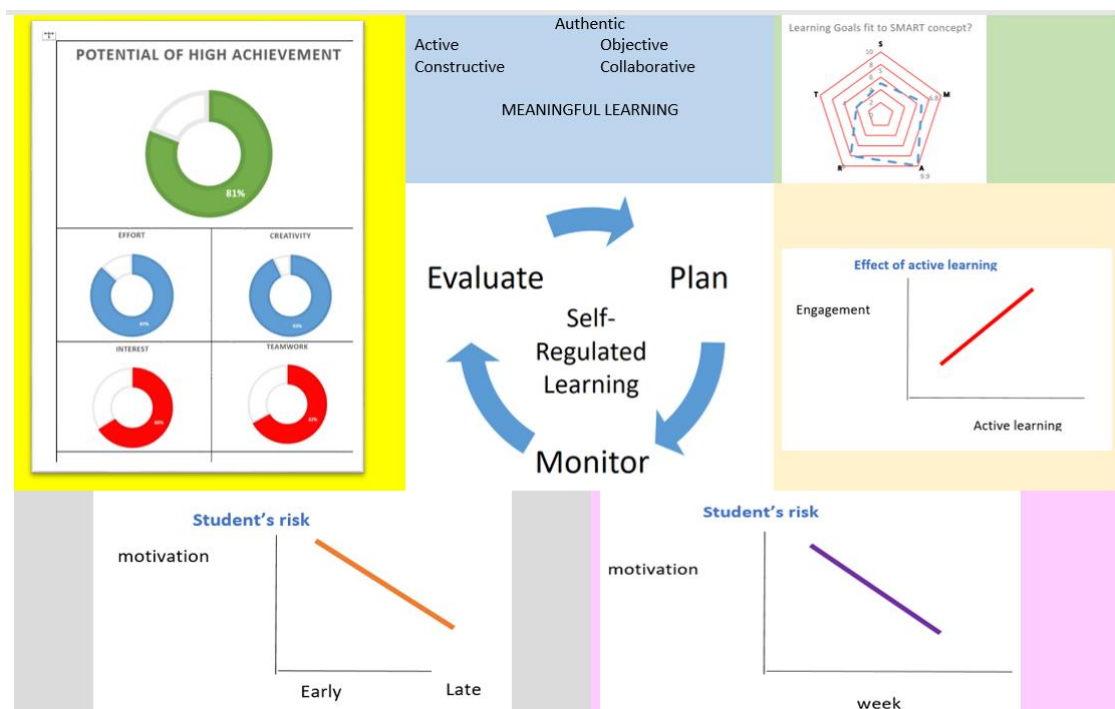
POTENTIAL OF HIGH ACHIEVEMENT

81%

EFFORT

CREATIVITY

INTEREST

TEAMWORK

Authentic
Active
Objective
Constructive
Collaborative

MEANINGFUL LEARNING

Learning Goals fit to SMART concept?

S
M
A
R
T

Evaluate
Plan
Self-Regulated Learning
Monitor

Effect of active learning

Engagement

Active learning

Student's risk

motivation

Early
Late

Student's risk

motivation

week